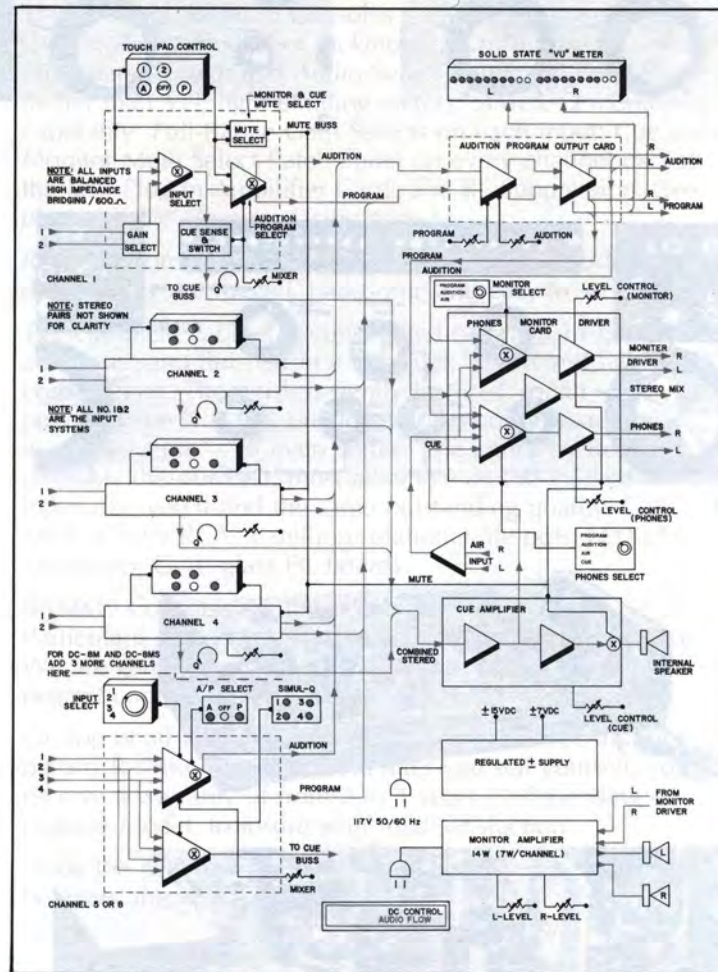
TOUCH PAD CONTROL
1 2
A OFF P
MONITOR & CUE MUTE SELECT
MUTE SELECT
MUTE BUSS
SOLID STATE "VU" METER
L R
NOTE: ALL INPUTS ARE BALANCED HIGH IMPEDANCE BRIDGING / 600Ω
INPUT SELECT
AUDITION
PROGRAM
AUDITION PROGRAM SELECT
AUDITION PROGRAM OUTPUT CARD
R L AUDITION
R L PROGRAM
GAIN SELECT
CUE SENSE & SWITCH
1
2
CHANNEL 1
TO CUE BUSS
MIXER
PROGRAM
AUDITION
PROGRAM
AUDITION
PROGRAM AUDITION AIR
MONITOR SELECT
LEVEL CONTROL (MONITOR)
NOTE: STEREO PAIRS NOT SHOWN FOR CLARITY
PHONES
MONITOR CARD
DRIVER
MONITER DRIVER R L
STEREO MIX
1
2
CHANNEL 2
NOTE: ALL NO. 1&2 ARE THE INPUT SYSTEMS
CUE
PHONES R L
1
2
CHANNEL 3
LEVEL CONTROL (PHONES)
AIR INPUT R L
PROGRAM AUDITION AIR CUE
PHONES SELECT
1
2
CHANNEL 4
MUTE
CUE AMPLIFIER
FOR DC-8M AND DC-8MS ADD 3 MORE CHANNELS HERE
COMBINED STEREO
INTERNAL SPEAKER
INPUT SELECT
1 2 3 4
A/P SELECT
A OFF P
SIMUL-Q
1 3 2 4
LEVEL CONTROL (CUE)
±15VDC ±7VDC
AUDITION
REGULATED ± SUPPLY
1
2
3
4
PROGRAM
117V 50/60 Hz
L R FROM MONITOR DRIVER
MONITOR AMPLIFIER 14 W (7W/CHANNEL)
TO CUE BUSS
MIXER
L
R
L-LEVEL R-LEVEL
CHANNEL 5 OR 8
DC CONTROL AUDIO FLOW